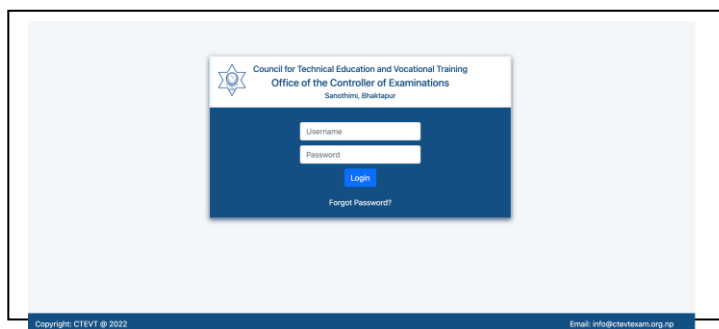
Council for Technical Education and Vocational Training
Office of the Controller of Examinations
Sanothimi, Bhaktapur

Username
Password
Login
Forgot Password?

Copyright: CTEVT @ 2022
Email: info@ctevtexam.org.np